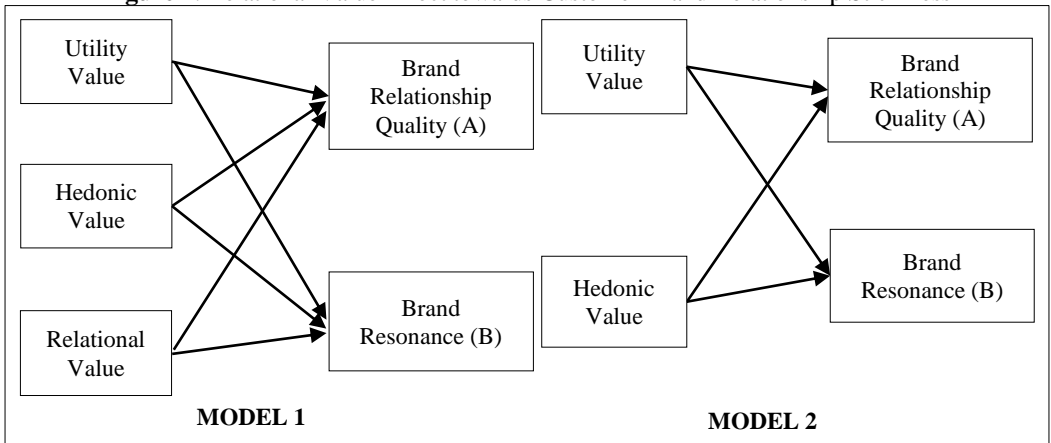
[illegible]

Utility Value

Hedonic Value

Relational Value

Brand Relationship Quality (A)

Brand Resonance (B)

MODEL 1

Utility Value

Hedonic Value

Brand Relationship Quality (A)

Brand Resonance (B)

MODEL 2